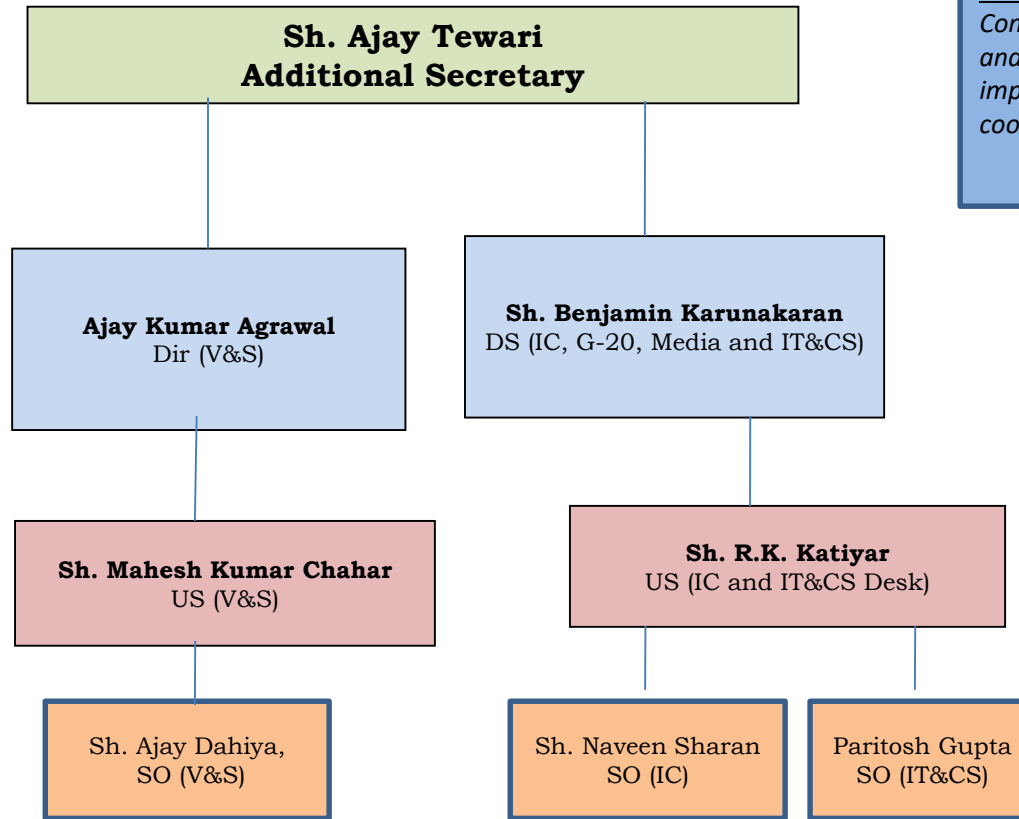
Sh. Ajay Tewari
Additional Secretary

Con
and
imp
coo

Ajay Kumar Agrawal
Dir (V&S)

Sh. Benjamin Karunakaran
DS (IC, G-20, Media and IT&CS)

Sh. Mahesh Kumar Chahar
US (V&S)

Sh. R.K. Katiyar
US (IC and IT&CS Desk)

Sh. Ajay Dahiya,
SO (V&S)

Sh. Naveen Sharan
SO (IC)

Paritosh Gupta
SO (IT&CS)